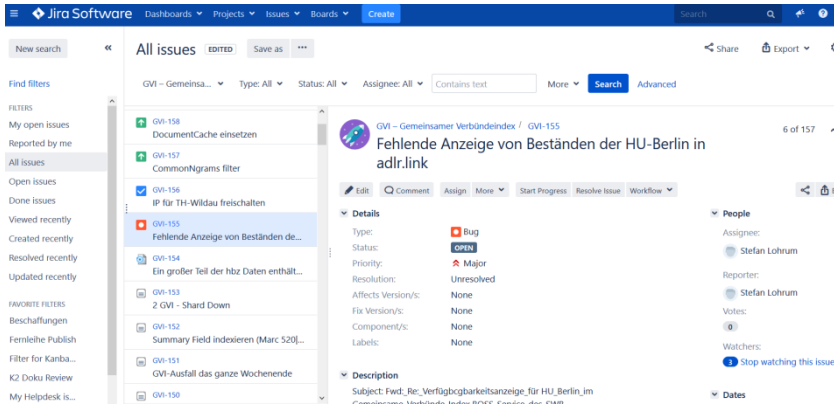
Jira Software Dashboards Projects Issues Boards Create Search

New search «

Find filters

FILTERS
My open issues
Reported by me
All issues
Open issues
Done issues
Viewed recently
Created recently
Resolved recently
Updated recently

FAVORITE FILTERS
Beschaffungen
Fernleihe Publish
Filter for Kanba...
K2 Doku Review
My Helpdesk is...

All issues EDITED Save as ···

Share Export

GVI – Gemeinsa... Type: All Status: All Assignee: All Contains text More Search Advanced

GVI-158
DocumentCache einsetzen

GVI-157
CommonNgrams filter

GVI-156
IP für TH-Wildau freischalten

GVI-155
Fehlende Anzeige von Beständen de...

GVI-154
Ein großer Teil der hbz Daten enthält...

GVI-153
2 GVI - Shard Down

GVI-152
Summary Field indexieren (Marc 520|...

GVI-151
GVI-Ausfall das ganze Wochenende

GVI-150

GVI – Gemeinsamer Verbündeindex / GVI-155
Fehlende Anzeige von Beständen der HU-Berlin in adlr.link

6 of 157

Edit Comment Assign More Start Progress Resolve Issue Workflow

Details
Type: Bug
Status: OPEN
Priority: Major
Resolution: Unresolved
Affects Version/s: None
Fix Version/s: None
Component/s: None
Labels: None

Description
Subject: Fwd: Re: Verfügbcgbarkeitsanzeige für HU_Berlin im

People
Assignee:
Stefan Lohrum
Reporter:
Stefan Lohrum
Votes:
0
Watchers:
3 Stop watching this issue

Dates